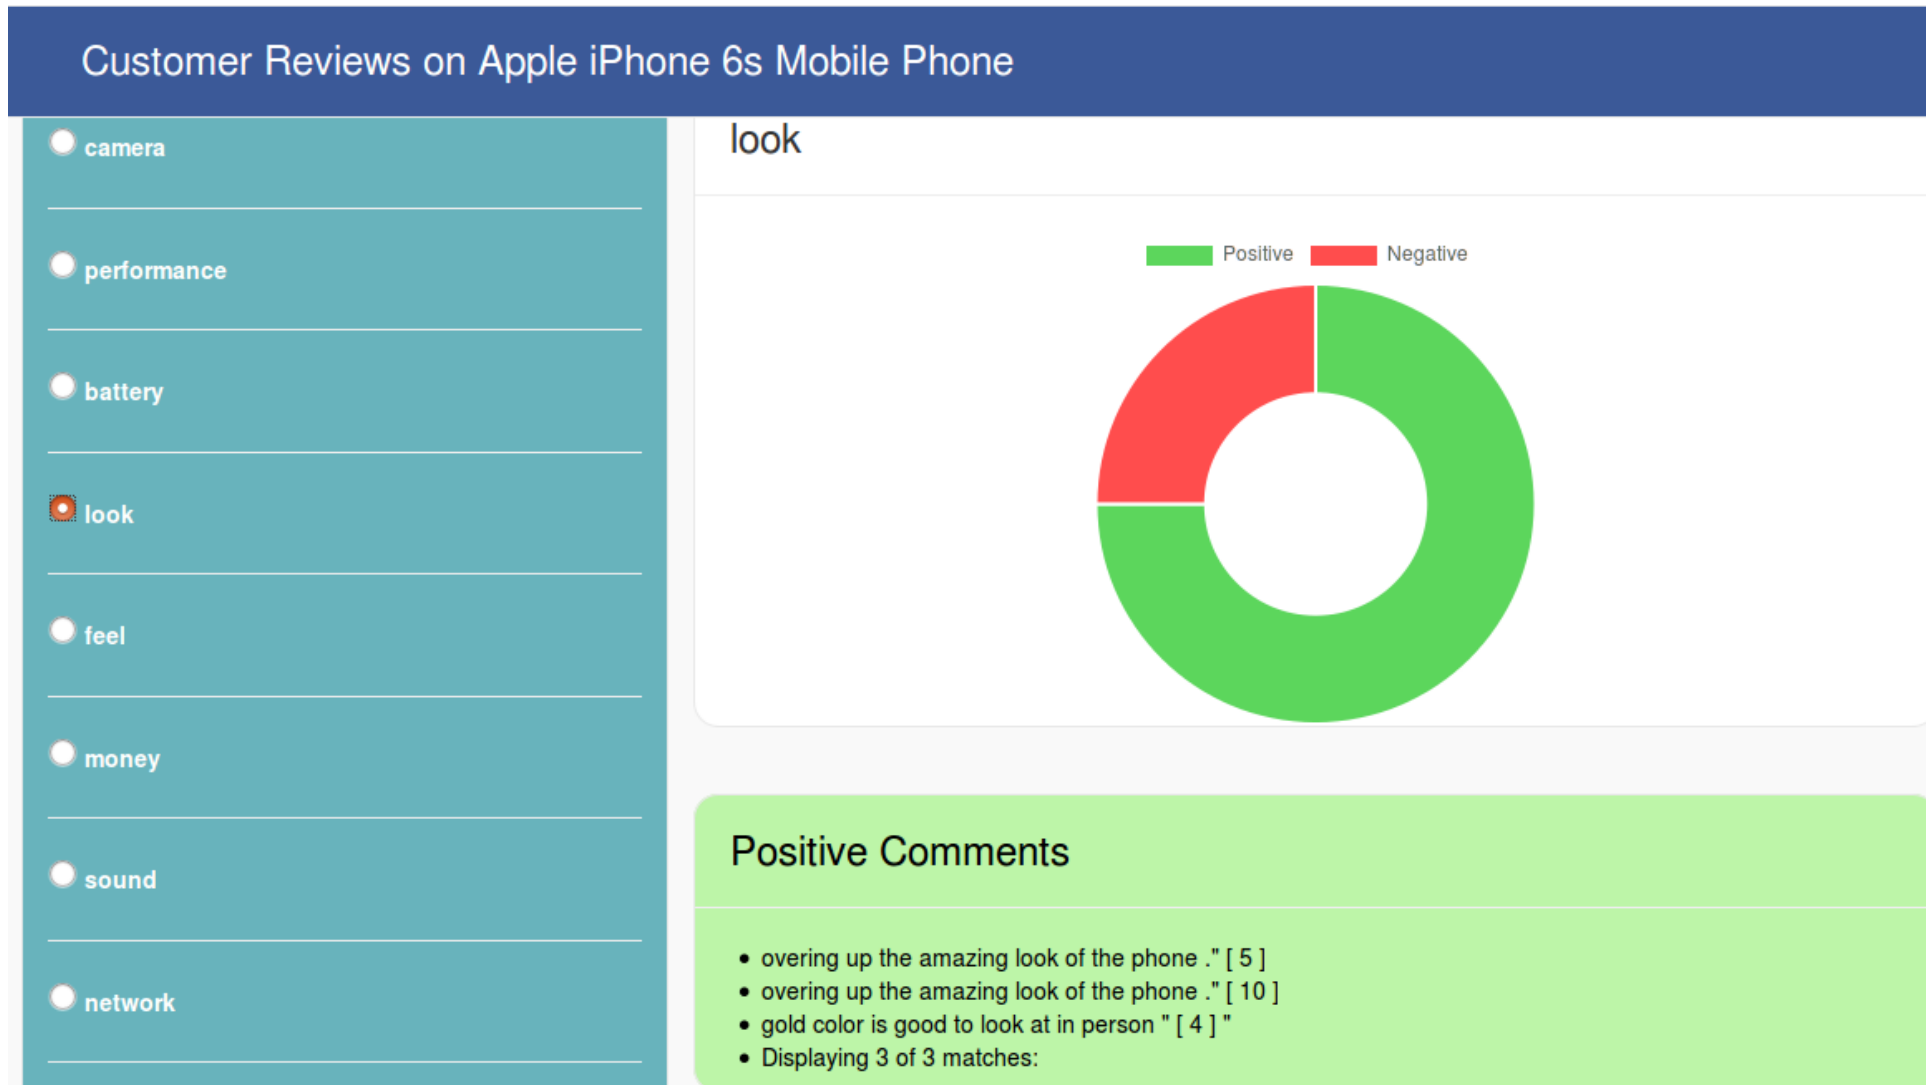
Customer Reviews on Apple iPhone 6s Mobile Phone

camera

performance

battery

look

feel

money

sound

network

look

Positive Negative

Positive Comments

- overing up the amazing look of the phone ." [ 5 ]
- overing up the amazing look of the phone ." [ 10 ]
- gold color is good to look at in person " [ 4 ] "
- Displaying 3 of 3 matches: